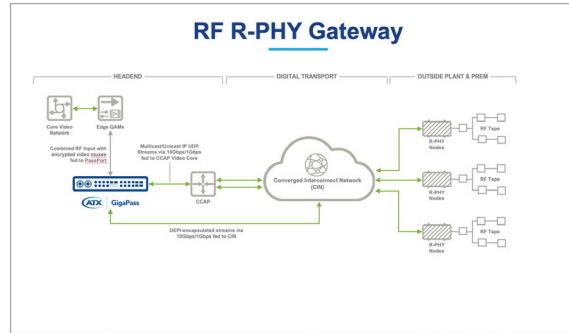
RF R-PHY Gateway

HEADEND

DIGITAL TRANSPORT

OUTSIDE PLANT & PREM

Core Video Network

Edge QAMs

Combined RF input with encrypted video muxes fed to PassPort

Multicast/Unicast IP UDP Streams via 10Gbps/1Gbps fed to CCAP Video Core

CCAP

ATX GigaPass

Converged Interconnect Network (CIN)

DEPI-encapsulated streams via 10Gbps/1Gbps fed to CIN

R-PHY Nodes

RF Taps

R-PHY Nodes

RF Taps

R-PHY Nodes

RF Taps